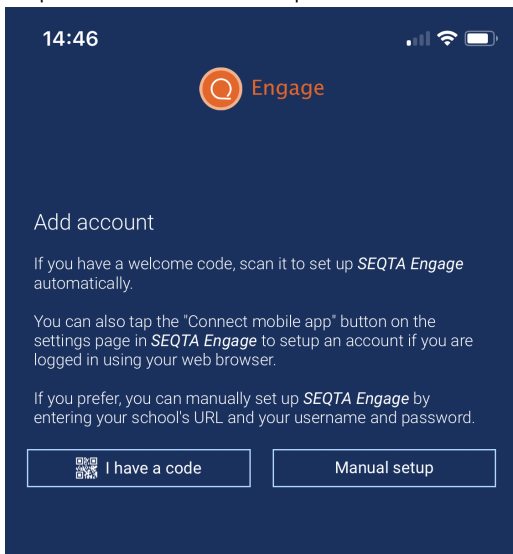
14:46

Engage

Add account

If you have a welcome code, scan it to set up *SEQTA Engage* automatically.

You can also tap the "Connect mobile app" button on the settings page in *SEQTA Engage* to setup an account if you are logged in using your web browser.

If you prefer, you can manually set up *SEQTA Engage* by entering your school's URL and your username and password.

I have a code

Manual setup